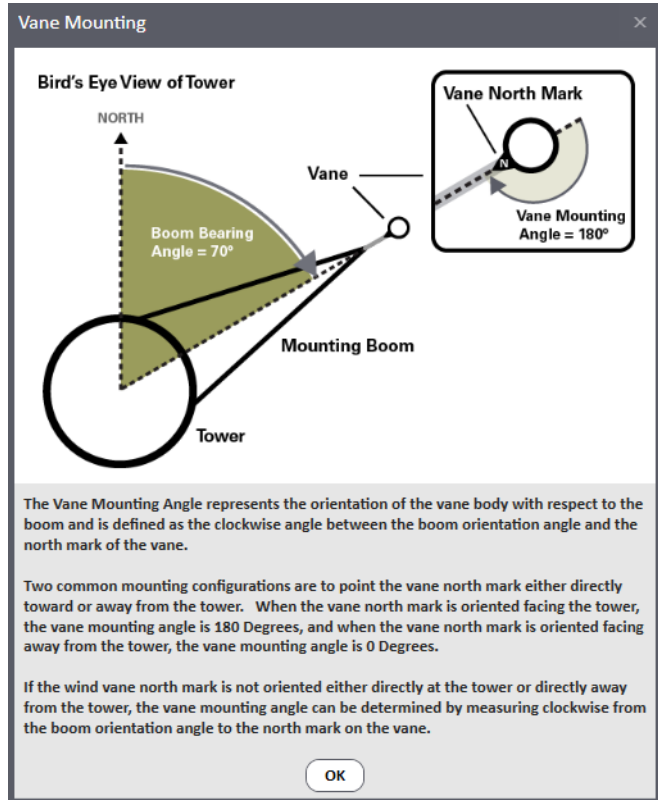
Vane Mounting

×

Bird's Eye View of Tower

NORTH

Boom Bearing Angle = 70°

Vane

Vane North Mark

N

Vane Mounting Angle = 180°

Mounting Boom

Tower

The Vane Mounting Angle represents the orientation of the vane body with respect to the boom and is defined as the clockwise angle between the boom orientation angle and the north mark of the vane.

Two common mounting configurations are to point the vane north mark either directly toward or away from the tower. When the vane north mark is oriented facing the tower, the vane mounting angle is 180 Degrees, and when the vane north mark is oriented facing away from the tower, the vane mounting angle is 0 Degrees.

If the wind vane north mark is not oriented either directly at the tower or directly away from the tower, the vane mounting angle can be determined by measuring clockwise from the boom orientation angle to the north mark on the vane.

OK